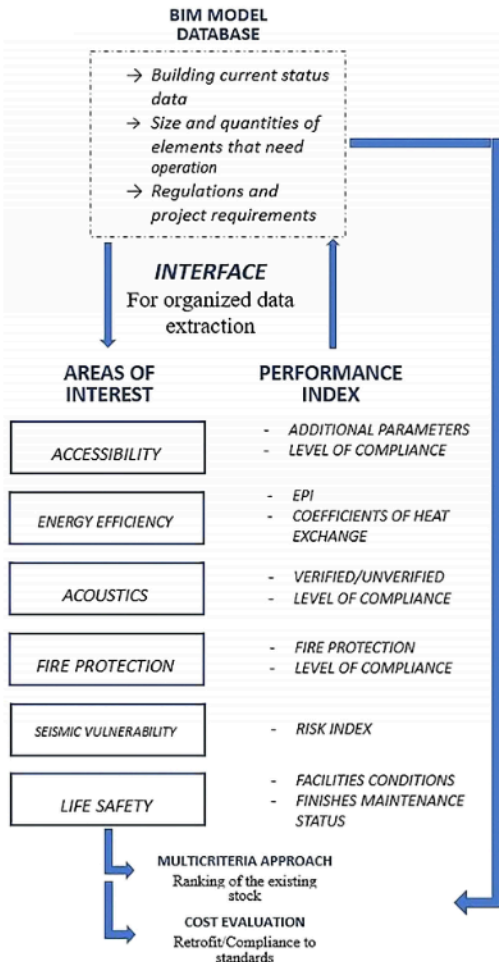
BIM MODEL DATABASE

→ Building current status data
→ Size and quantities of elements that need operation
→ Regulations and project requirements

INTERFACE
For organized data extraction

AREAS OF INTEREST

PERFORMANCE INDEX

ACCESSIBILITY
- ADDITIONAL PARAMETERS
- LEVEL OF COMPLIANCE

ENERGY EFFICIENCY
- EPI
- COEFFICIENTS OF HEAT EXCHANGE

ACOUSTICS
- VERIFIED/UNVERIFIED
- LEVEL OF COMPLIANCE

FIRE PROTECTION
- FIRE PROTECTION
- LEVEL OF COMPLIANCE

SEISMIC VULNERABILITY
- RISK INDEX

LIFE SAFETY
- FACILITIES CONDITIONS
- FINISHES MAINTENANCE STATUS

MULTICRITERIA APPROACH
Ranking of the existing stock

COST EVALUATION
Retrofit/Compliance to standards